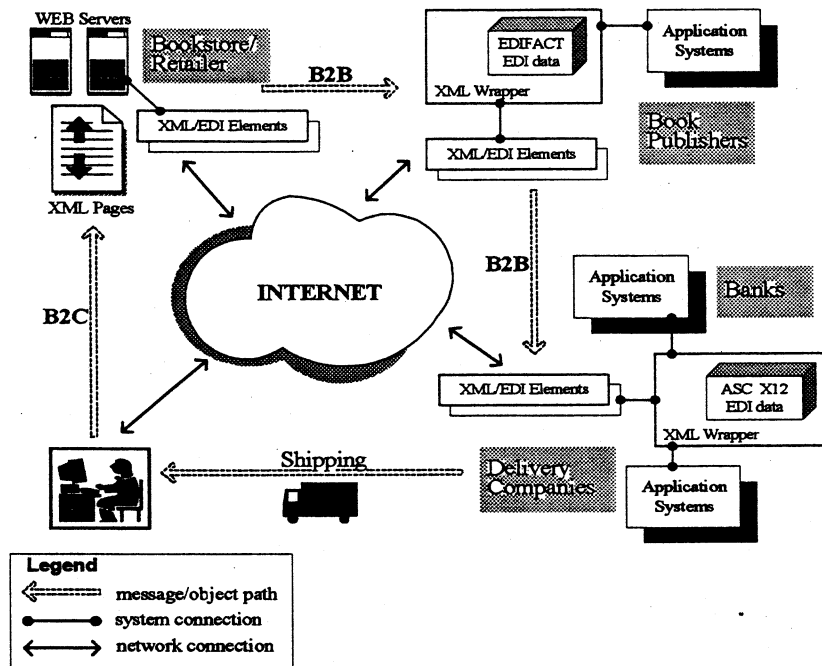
WEB Servers

Bookstore/ Retailer

B2B

EDIFACT EDI data

Application Systems

XML Wrapper

XML/EDI Elements

XML/EDI Elements

Book Publishers

XML Pages

INTERNET

B2B

Application Systems

Banks

B2C

XML/EDI Elements

ASC X12 EDI data

XML Wrapper

Shipping

Delivery Companies

Application Systems

Legend

message/object path

system connection

network connection